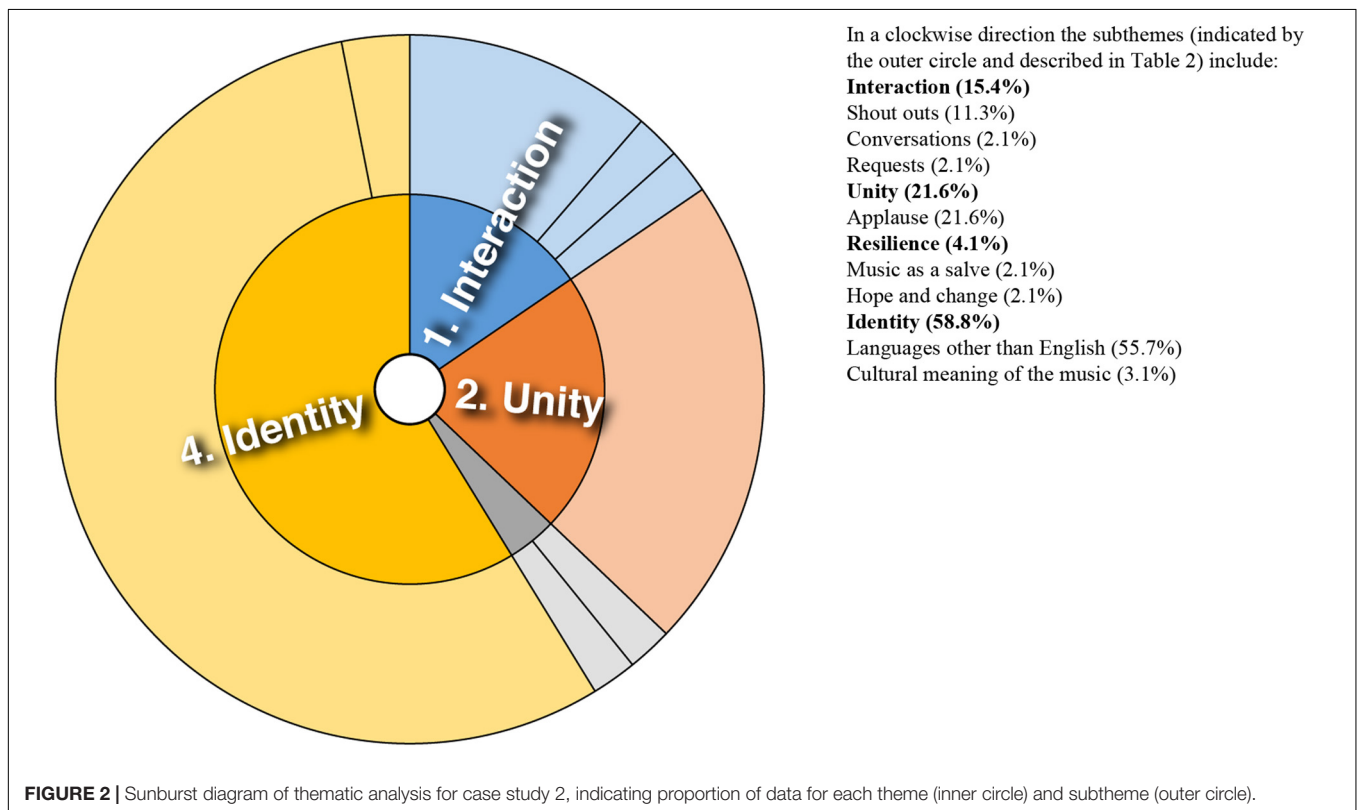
1. Interaction

2. Unity

4. Identity

In a clockwise direction the subthemes (indicated by the outer circle and described in Table 2) include:
**Interaction (15.4%)**
Shout outs (11.3%)
Conversations (2.1%)
Requests (2.1%)
**Unity (21.6%)**
Applause (21.6%)
**Resilience (4.1%)**
Music as a salve (2.1%)
Hope and change (2.1%)
**Identity (58.8%)**
Languages other than English (55.7%)
Cultural meaning of the music (3.1%)

**FIGURE 2 |** Sunburst diagram of thematic analysis for case study 2, indicating proportion of data for each theme (inner circle) and subtheme (outer circle).